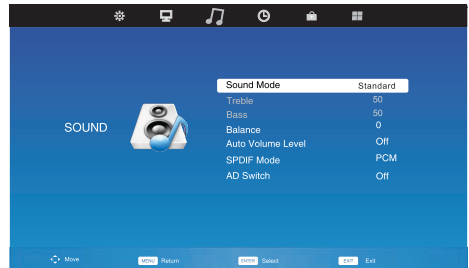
SOUND

| | |
|---|---|
| Sound Mode | Standard |
| Treble | 50 |
| Bass | 50 |
| Balance | 0 |
| Auto Volume Level | Off |
| SPDIF Mode | PCM |
| AD Switch | Off |

Move MENU Return ENTER Select EXIT Exit